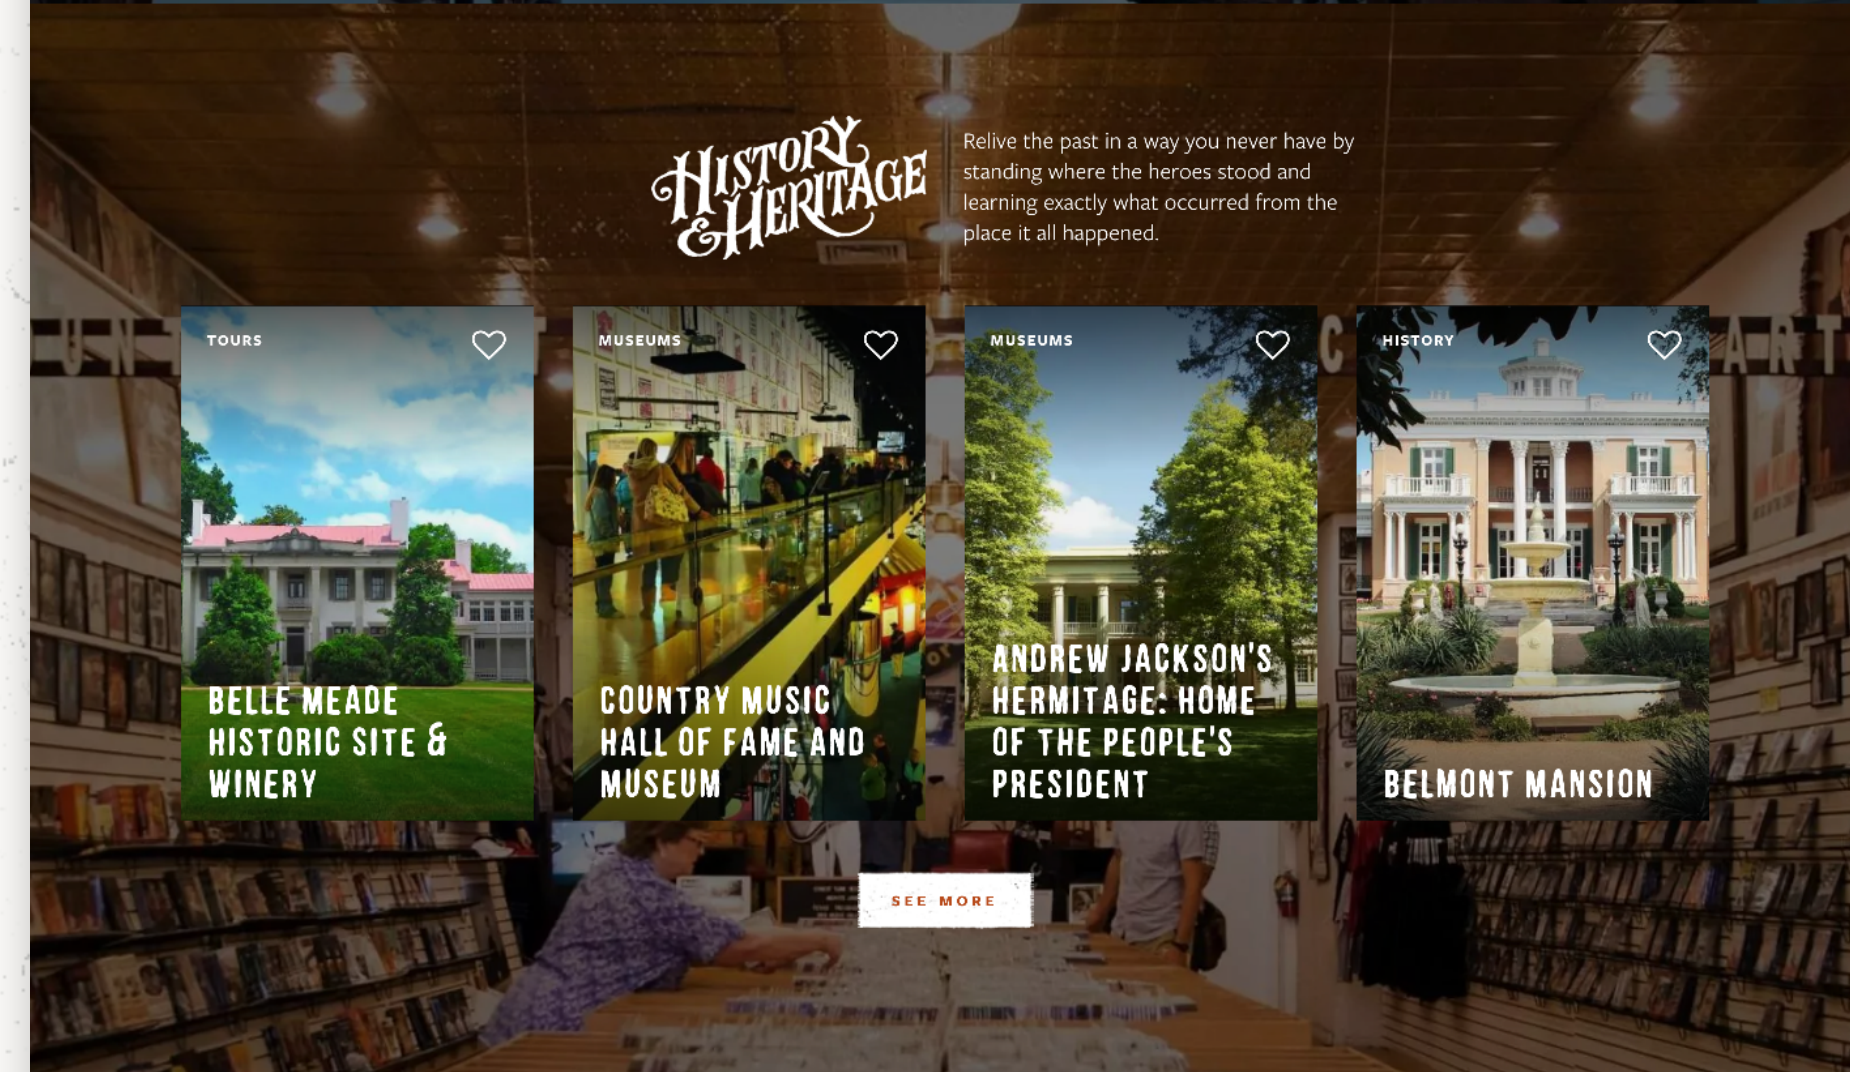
HISTORY & HERITAGE

Relive the past in a way you never have by standing where the heroes stood and learning exactly what occurred from the place it all happened.

TOURS

BELLE MEADE HISTORIC SITE & WINERY

MUSEUMS

COUNTRY MUSIC HALL OF FAME AND MUSEUM

MUSEUMS

ANDREW JACKSON'S HERMITAGE: HOME OF THE PEOPLE'S PRESIDENT

HISTORY

BELMONT MANSION

SEE MORE